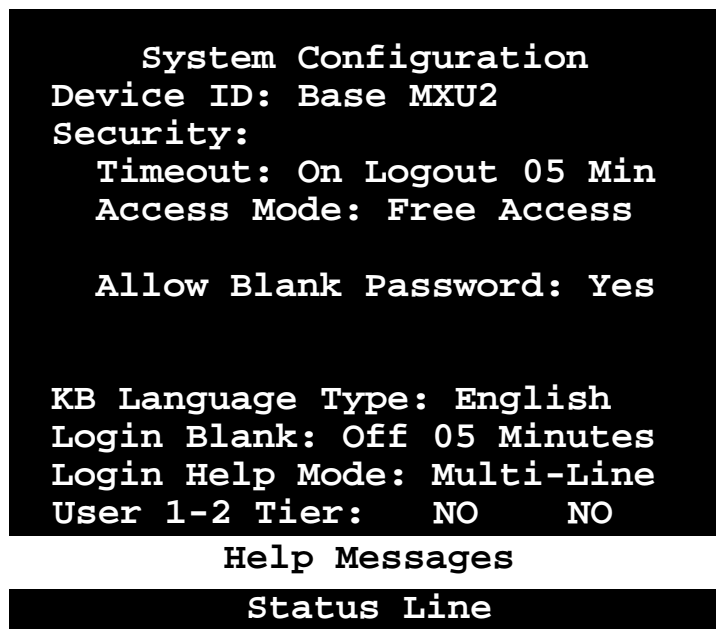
System Configuration
Device ID: Base MXU2
Security:
Timeout: On Logout 05 Min
Access Mode: Free Access

Allow Blank Password: Yes

KB Language Type: English
Login Blank: Off 05 Minutes
Login Help Mode: Multi-Line
User 1-2 Tier: NO NO

Help Messages

Status Line